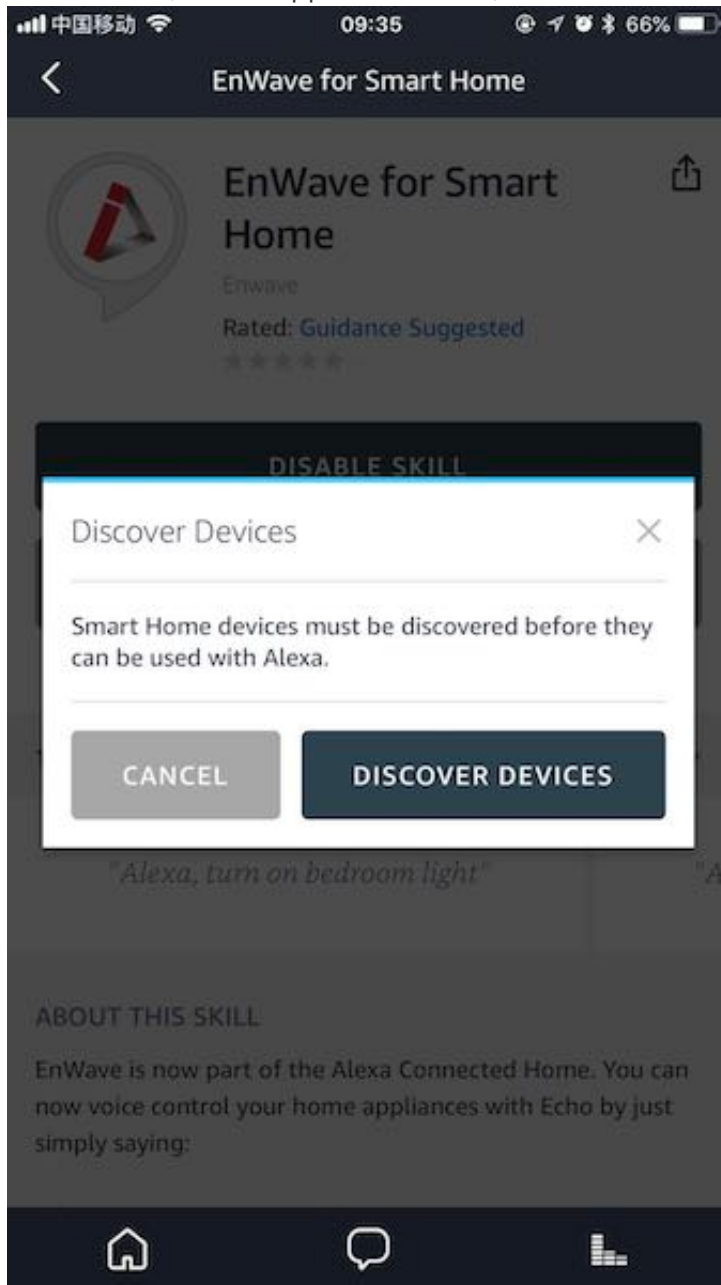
中国移动 09:35 66%

EnWave for Smart Home

EnWave for Smart Home

Enwave

Rated: Guidance Suggested

DISABLE SKILL

Discover Devices

Smart Home devices must be discovered before they can be used with Alexa.

CANCEL

DISCOVER DEVICES

"Alexa, turn on bedroom light"

"A

ABOUT THIS SKILL

EnWave is now part of the Alexa Connected Home. You can now voice control your home appliances with Echo by just simply saying: